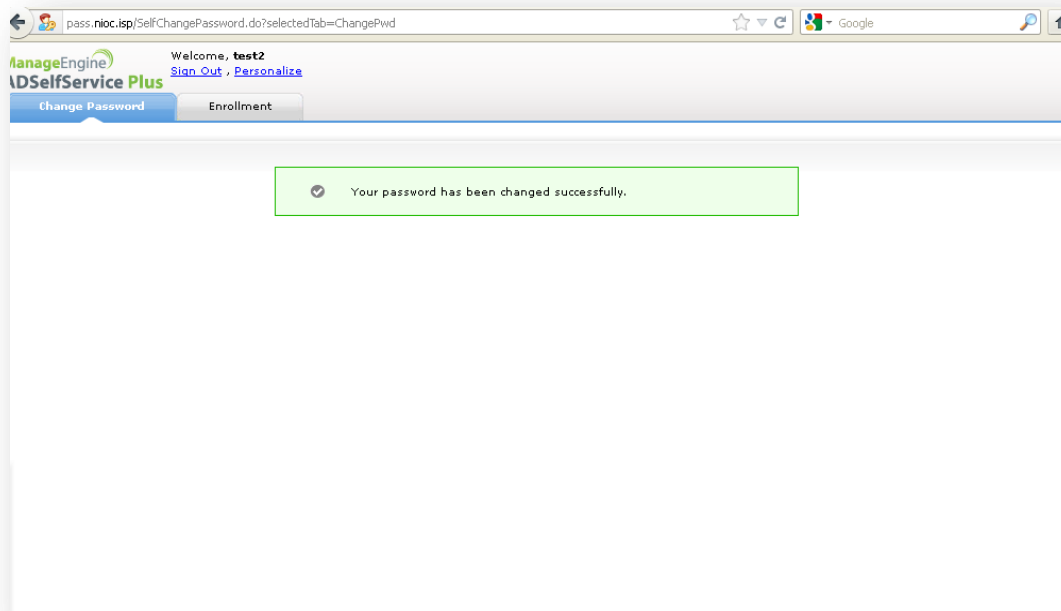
pass.nioc.isp/SelfChangePassword.do?selectedTab=ChangePwd

Google

ManageEngine
ADSelfService Plus

Welcome, **test2**
Sign Out , Personalize

Change Password

Enrollment

Your password has been changed successfully.